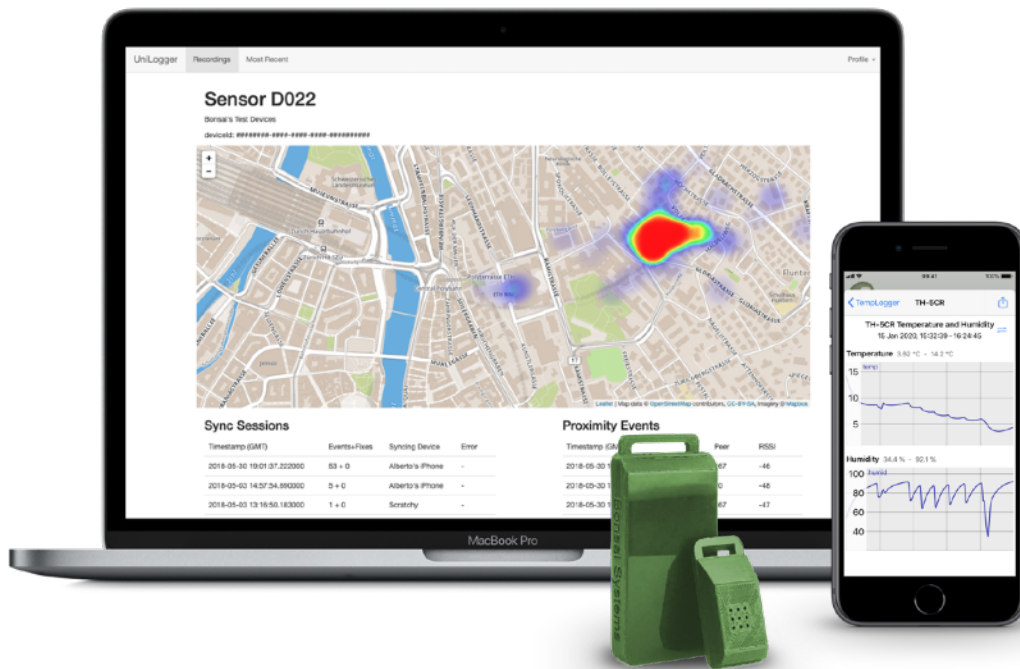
UniLogger Recordings Most Recent Profile

Sensor D022

Bonsai's Test Devices

deviceId: ########-####-####-####-############

+
−

Leaflet | Map data © OpenStreetMap contributors, CC-BY-SA, Imagery © Mapbox

Sync Sessions

| Timestamp (GMT) | Events+Fixes | Syncing Device | Error |
|---|---|---|---|
| 2018-05-30 19:01:37.222000 | 53 + 0 | Alberto's iPhone | - |
| 2018-05-03 14:57:54.660000 | 5 + 0 | Alberto's iPhone | - |
| 2018-05-03 13:16:50.183000 | 1 + 0 | Scratchy | - |

Proximity Events

| Timestamp (GM | Peer | RSSI |
|---|---|---|
| 2018-05-30 | 67 | -46 |
| 2018-05-30 | 0 | -48 |
| 2018-05-30 | 67 | -47 |

MacBook Pro

Bonsai Systems

‹ TempLogger TH-5CR

TH-5CR Temperature and Humidity
15 Jan 2020, 10:32:39 – 16:24:45

Temperature 3.62 °C – 14.2 °C

temp

15
10
5

Humidity 34.4 % – 92.1 %

humid

100
80
60
40